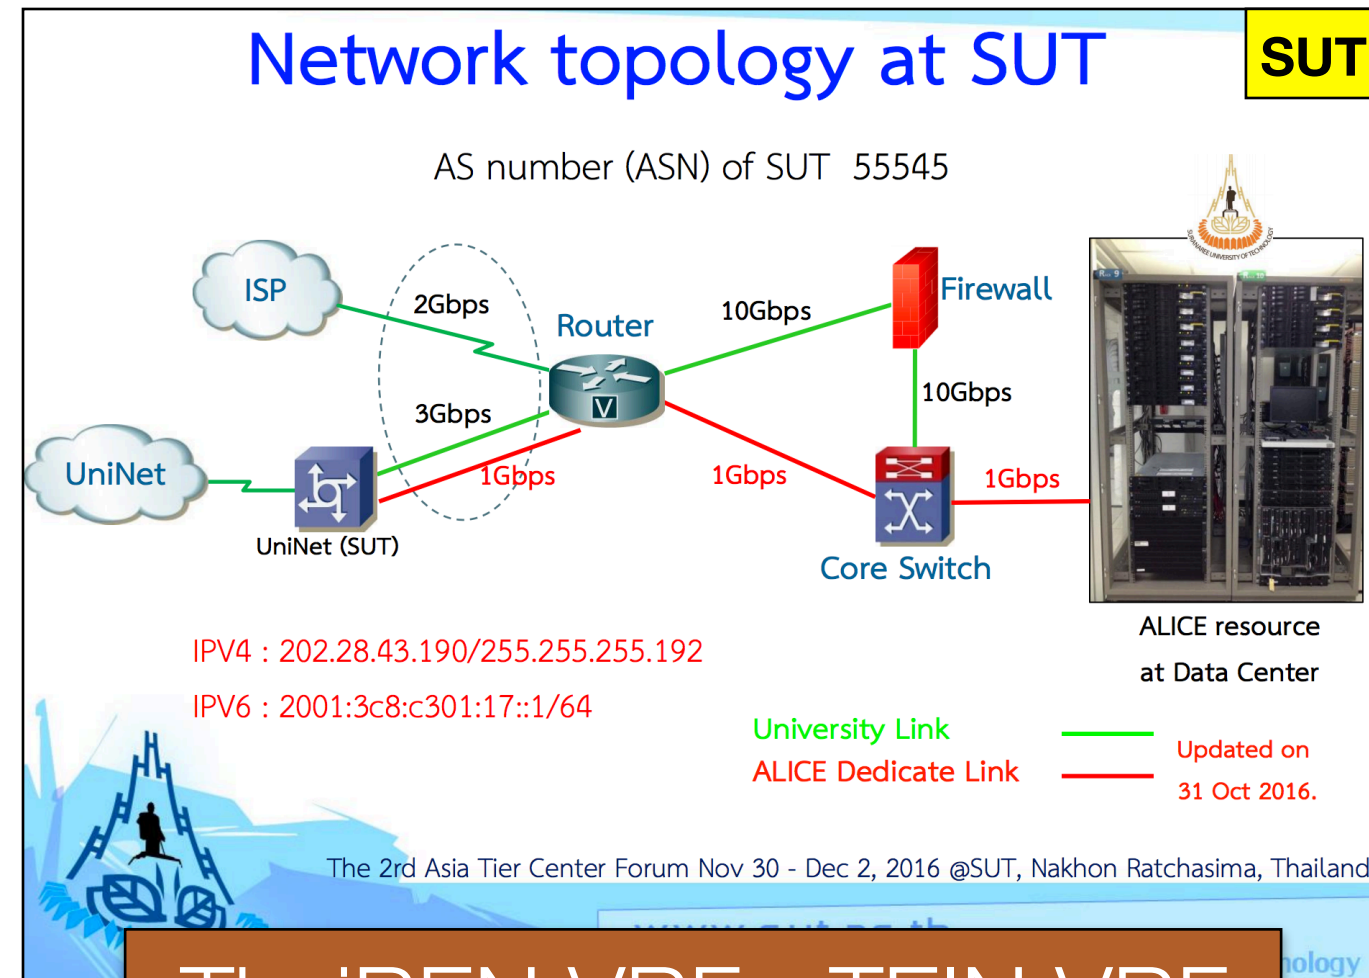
Network topology at SUT

SUT

AS number (ASN) of SUT 55545

ISP

2Gbps

Router

10Gbps

Firewall

10Gbps

3Gbps

UniNet

1Gbps

1Gbps

1Gbps

UniNet (SUT)

Core Switch

ALICE resource

at Data Center

IPV4 : 202.28.43.190/255.255.255.192

IPV6 : 2001:3c8:c301:17::1/64

University Link

ALICE Dedicate Link

Updated on

31 Oct 2016.

The 2nd Asia Tier Center Forum Nov 30 - Dec 2, 2016 @SUT, Nakhon Ratchasima, Thailand

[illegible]ology

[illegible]